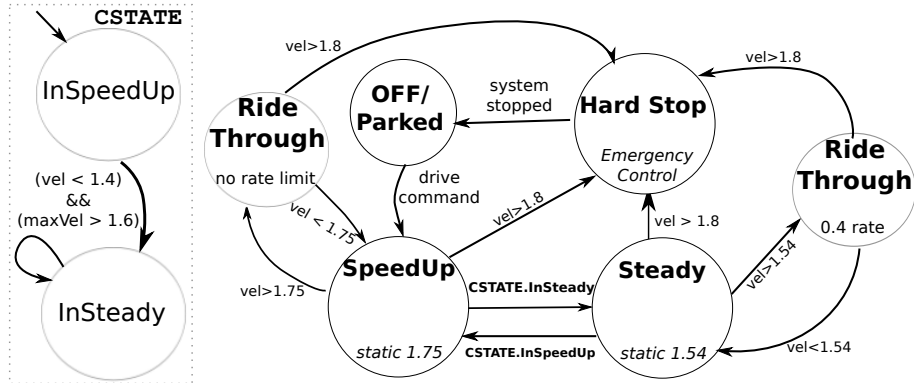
CSTATE

InSpeedUp

(vel < 1.4)
&&
(maxVel > 1.6)

InSteady

vel>1.8

Ride Through

no rate limit

OFF/ Parked

system stopped

Hard Stop

Emergency Control

vel>1.8

Ride Through

0.4 rate

drive command

vel < 1.75

vel>1.8

vel > 1.8

vel>1.75

SpeedUp

static 1.75

CSTATE.InSteady

CSTATE.InSpeedUp

Steady

static 1.54

vel>1.54

vel<1.54